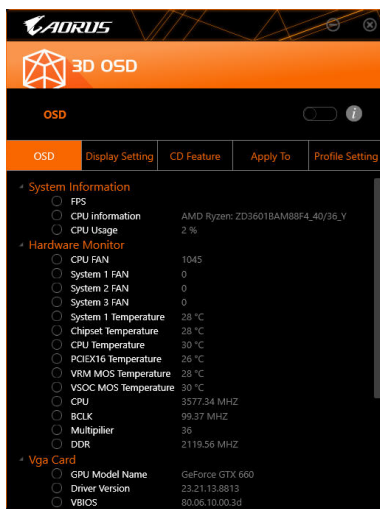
AORUS

3D OSD

OSD

OSD | Display Setting | CD Feature | Apply To | Profile Setting

System Information
FPS
CPU information AMD Ryzen: ZD3601BAM88F4_40/36_Y
CPU Usage 2 %
Hardware Monitor
CPU FAN 1045
System 1 FAN 0
System 2 FAN 0
System 3 FAN 0
System 1 Temperature 28 °C
Chipset Temperature 28 °C
CPU Temperature 30 °C
PCIEX16 Temperature 26 °C
VRM MOS Temperature 28 °C
VSOC MOS Temperature 30 °C
CPU 3577.34 MHZ
BCLK 99.37 MHZ
Multiplier 36
DDR 2119.56 MHZ
Vga Card
GPU Model Name GeForce GTX 660
Driver Version 23.21.13.8813
VBIOS 80.06.10.00.3d